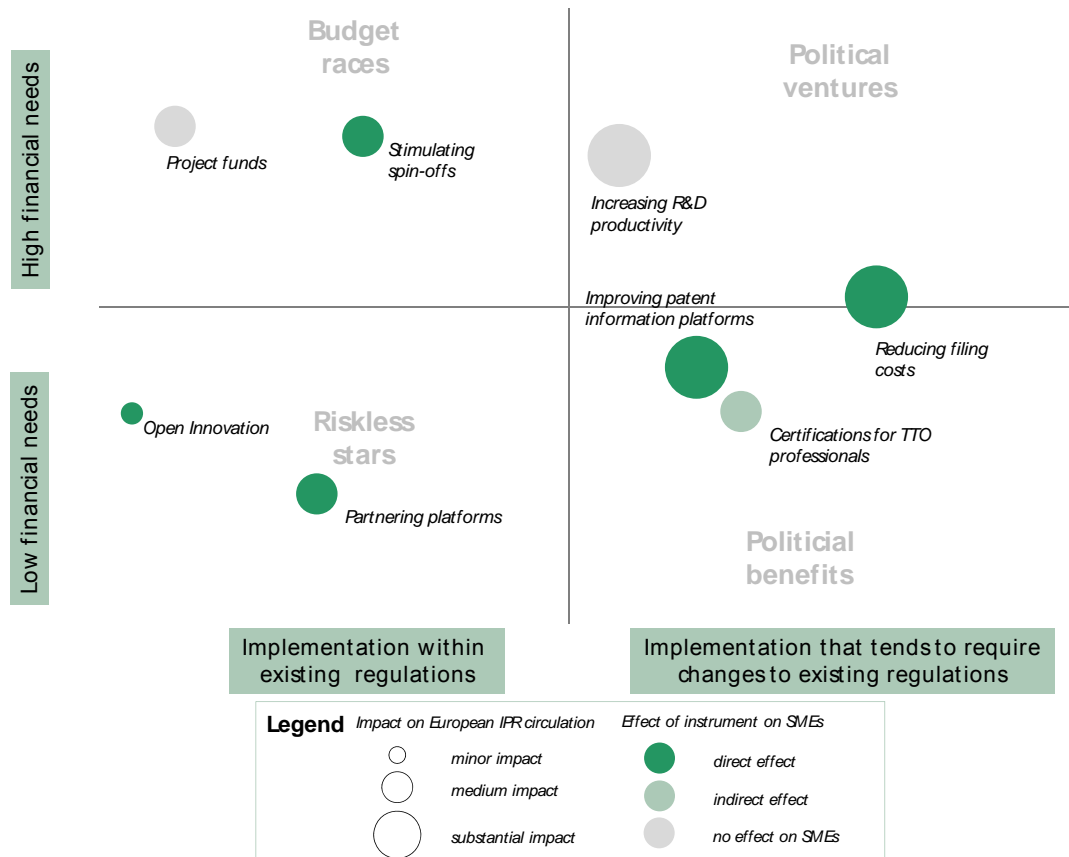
High financial needs

Budget races

Project funds

Stimulating spin-offs

Political ventures

Increasing R&D productivity

Improving patent information platforms

Reducing filing costs

Low financial needs

Open Innovation

Riskless stars

Partnering platforms

Certifications for TTO professionals

Politicial benefits

Implementation within existing regulations

Implementation that tends to require changes to existing regulations

Legend

Impact on European IPR circulation

minor impact

medium impact

substantial impact

Effect of instrument on SMEs

direct effect

indirect effect

no effect on SMEs